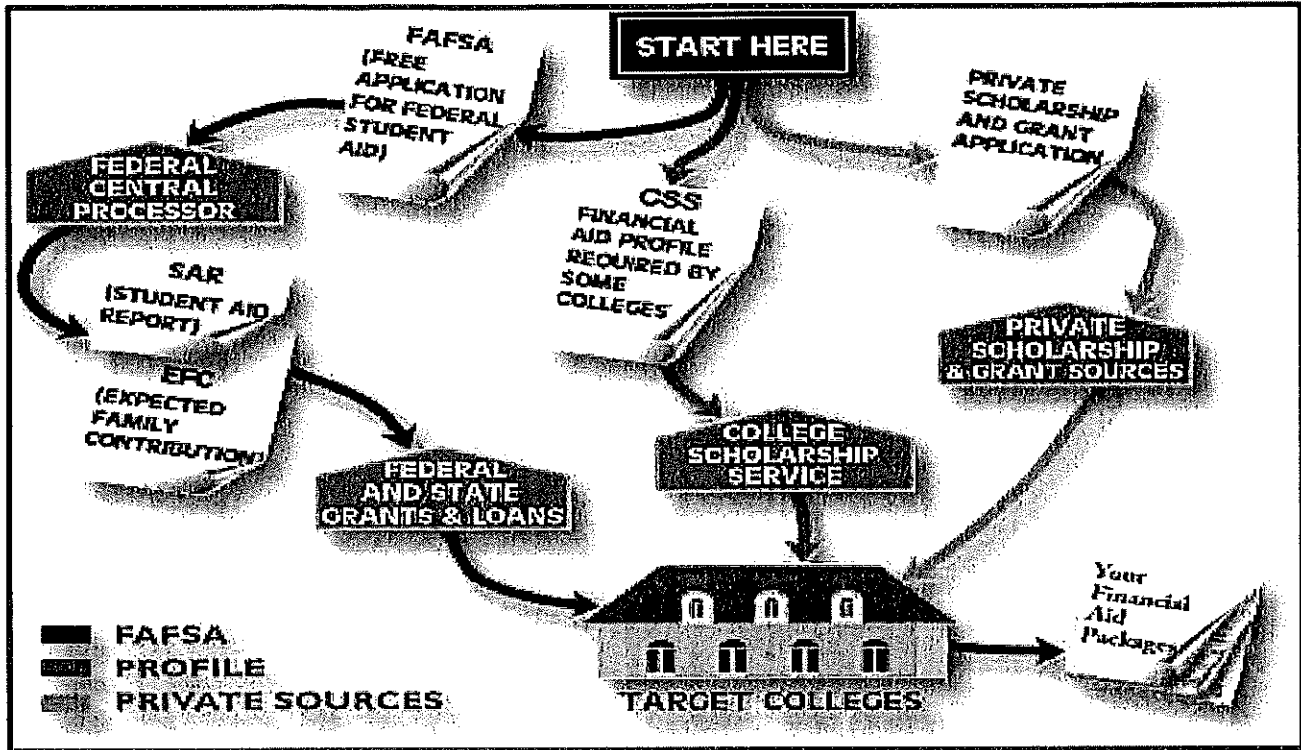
START HERE

FAFSA (FREE APPLICATION FOR FEDERAL STUDENT AID)

PRIVATE SCHOLARSHIP AND GRANT APPLICATION

FEDERAL CENTRAL PROCESSOR

CSS FINANCIAL AID PROFILE REQUIRED BY SOME COLLEGES

SAR (STUDENT AID REPORT)

EFC (EXPECTED FAMILY CONTRIBUTION)

PRIVATE SCHOLARSHIP & GRANT SOURCES

COLLEGE SCHOLARSHIP SERVICE

FEDERAL AND STATE GRANTS & LOANS

Your Financial Aid Package

FAFSA
PROFILE
PRIVATE SOURCES

TARGET COLLEGES